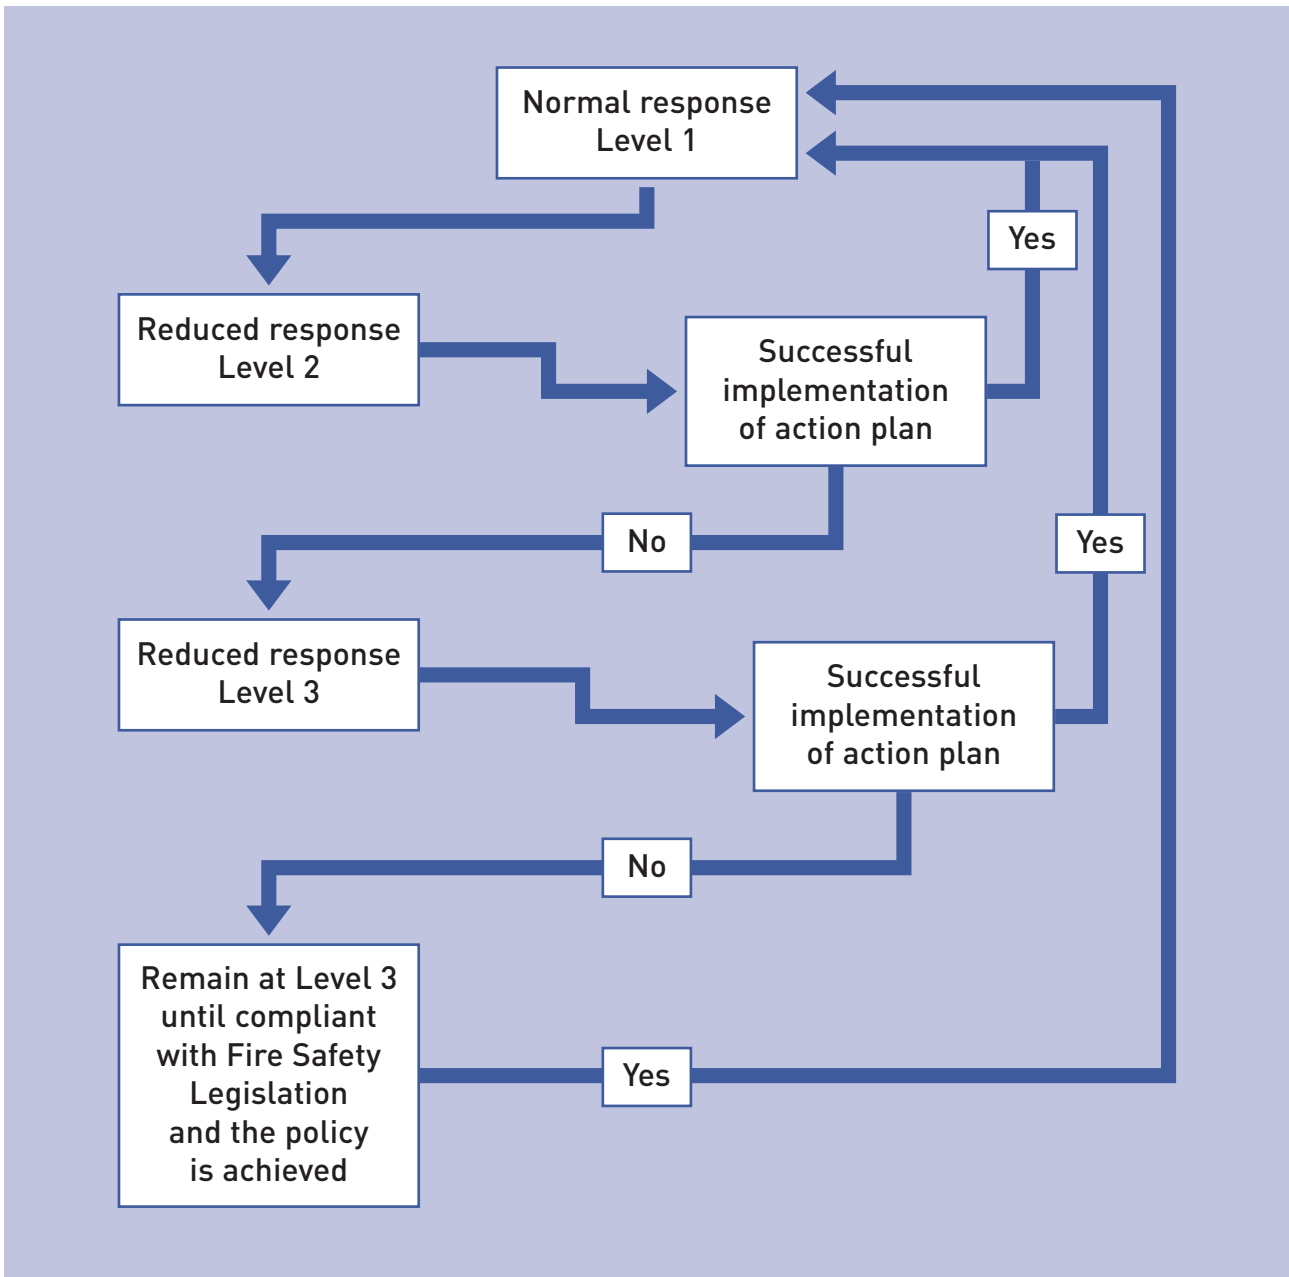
Normal response
Level 1

Yes

Reduced response
Level 2

Successful implementation of action plan

No

Yes

Reduced response
Level 3

Successful implementation of action plan

No

Remain at Level 3 until compliant with Fire Safety Legislation and the policy is achieved

Yes